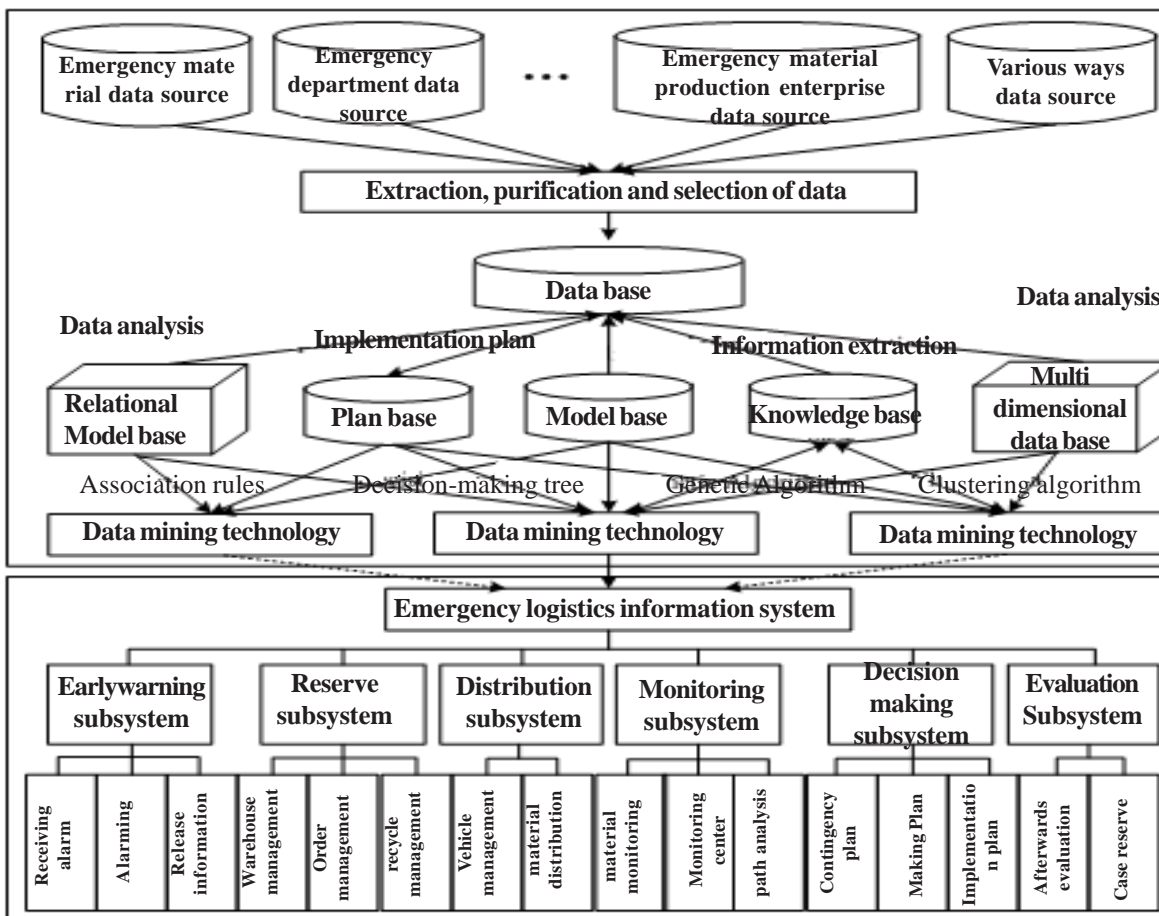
Emergency material data source

Emergency department data source

...

Emergency material production enterprise data source

Various ways data source

Extraction, purification and selection of data

Data base

Data analysis

Data analysis

Implementation plan

Information extraction

Relational Model base

Plan base

Model base

Knowledge base

Multi dimensional data base

Association rules

Decision-making tree

Genetic Algorithm

Clustering algorithm

Data mining technology

Data mining technology

Data mining technology

Emergency logistics information system

Earlywarning subsystem

Reserve subsystem

Distribution subsystem

Monitoring subsystem

Decision making subsystem

Evaluation Subsystem

Receiving alarm

Alarming

Release information

Warehouse management

Order management

recycle management

Vehicle management

material distribution

material monitoring

Monitoring center

path analysis

Contingency plan

Making Plan

Implementation plan

Afterwards evaluation

Case reserve